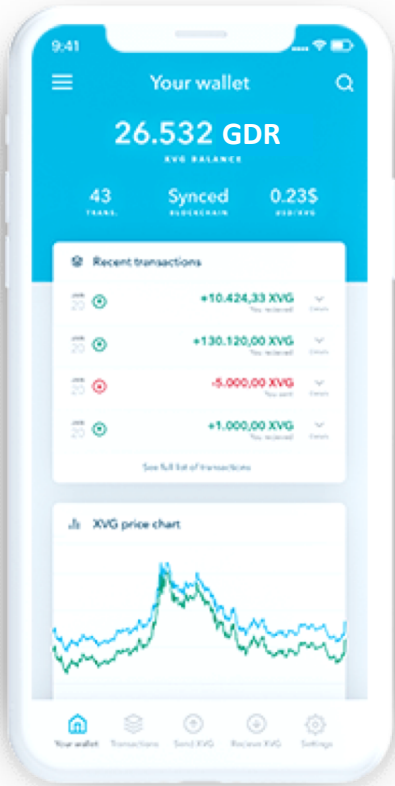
9:41

Your wallet

26.532 GDR

XVG BALANCE

43
TRANS.

Synced
BLOCKCHAIN

0.23$
USD/XVG

Recent transactions

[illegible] 29 +10.424,33 XVG
You recieved
Details

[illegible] 29 +130.120,00 XVG
You recieved
Details

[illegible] 29 -5.000,00 XVG
You sent
Details

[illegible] 29 +1.000,00 XVG
You recieved
Details

See full list of transactions

XVG price chart

Your wallet
Transactions
Send XVG
Recieve XVG
Settings